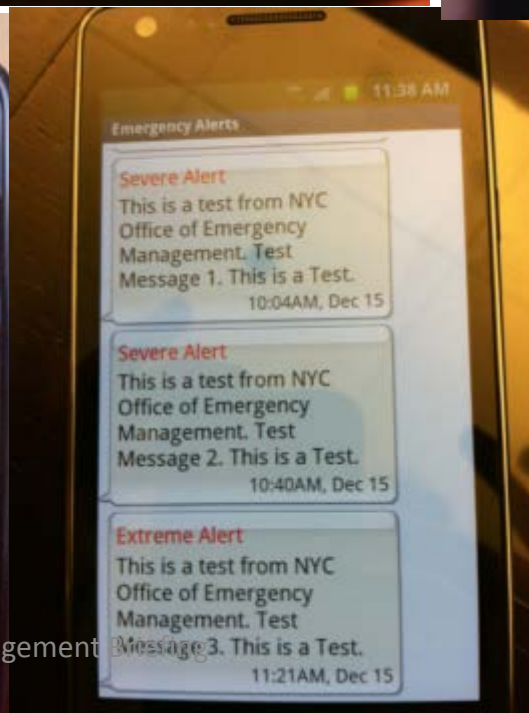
11:38 AM

Emergency Alerts

Severe Alert
This is a test from NYC Office of Emergency Management. Test Message 1. This is a Test.
10:04AM, Dec 15

Severe Alert
This is a test from NYC Office of Emergency Management. Test Message 2. This is a Test.
10:40AM, Dec 15

Extreme Alert
This is a test from NYC Office of Emergency Management. Test Message 3. This is a Test.
11:21AM, Dec 15

gement Message